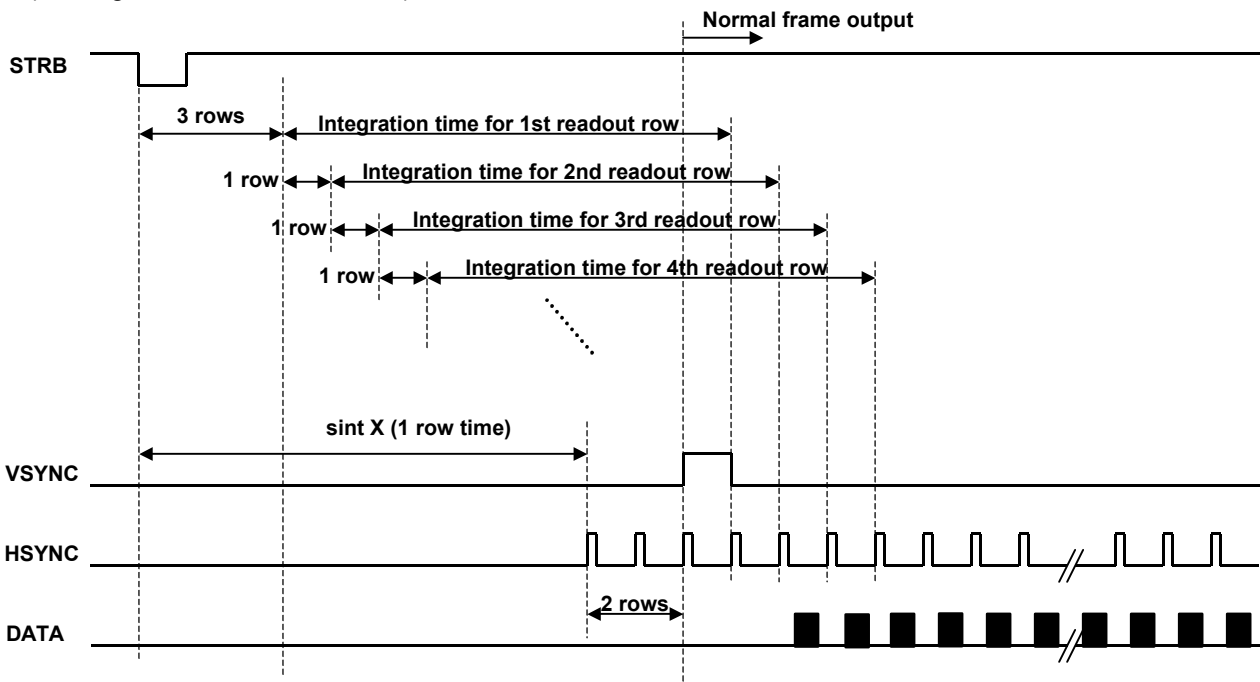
Normal frame output

STRB

3 rows

Integration time for 1st readout row

1 row

Integration time for 2nd readout row

1 row

Integration time for 3rd readout row

1 row

Integration time for 4th readout row

sint X (1 row time)

VSYNC

HSYNC

2 rows

DATA